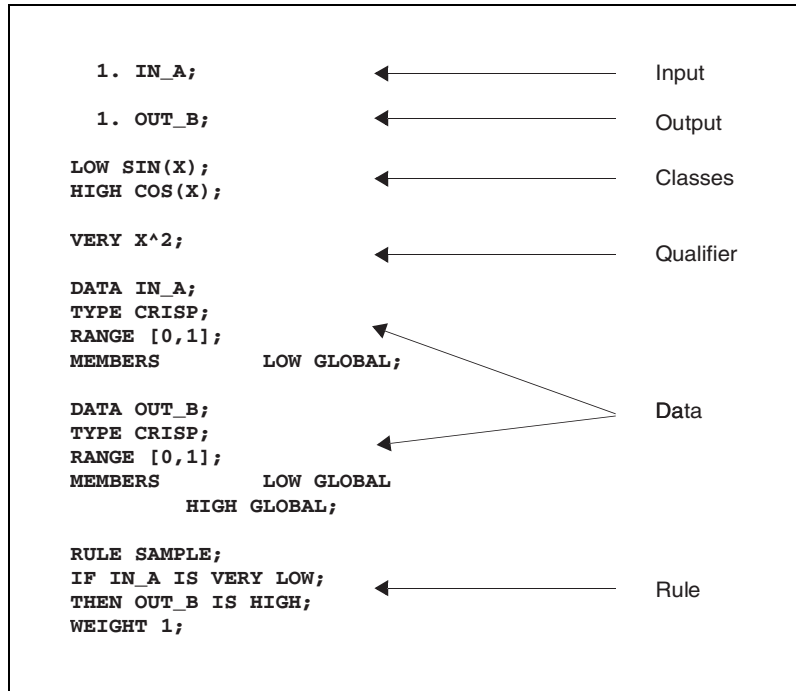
1. IN_A;
Input

1. OUT_B;
Output

LOW SIN(X);
HIGH COS(X);
Classes

VERY X^2;
Qualifier

DATA IN_A;
TYPE CRISP;
RANGE [0,1];
MEMBERS LOW GLOBAL;

DATA OUT_B;
TYPE CRISP;
RANGE [0,1];
MEMBERS LOW GLOBAL
HIGH GLOBAL;
Data

RULE SAMPLE;
IF IN_A IS VERY LOW;
THEN OUT_B IS HIGH;
WEIGHT 1;
Rule